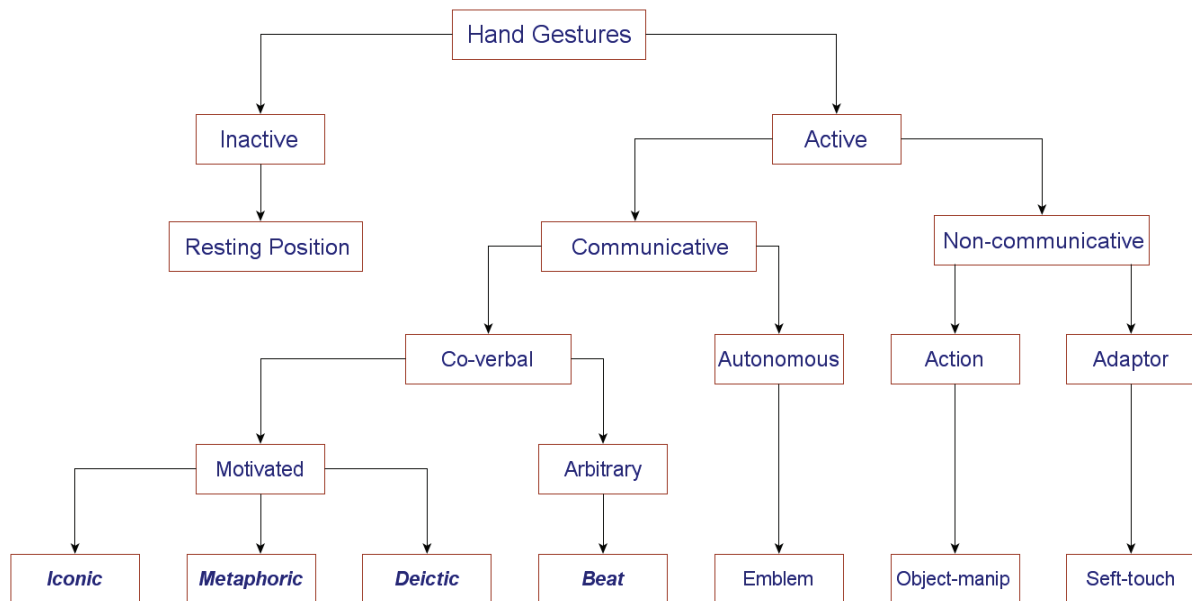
Hand Gestures

Inactive

Resting Position

Active

Communicative

Non-communicative

Co-verbal

Autonomous

Action

Adaptor

Motivated

Arbitrary

Iconic

Metaphoric

Deictic

Beat

Emblem

Object-manip

Seft-touch